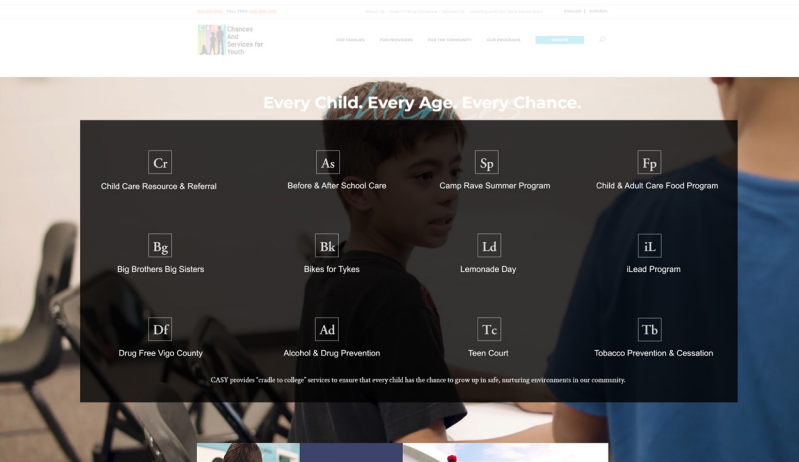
Chances And Services for Youth

Every Child. Every Age. Every Chance.

Cr
Child Care Resource & Referral

As
Before & After School Care

Sp
Camp Rave Summer Program

Fp
Child & Adult Care Food Program

Bg
Big Brothers Big Sisters

Bk
Bikes for Tykes

Ld
Lemonade Day

iL
iLead Program

Df
Drug Free Vigo County

Ad
Alcohol & Drug Prevention

Tc
Teen Court

Tb
Tobacco Prevention & Cessation

CASY provides "cradle to college" services to ensure that every child has the chance to grow up in safe, nurturing environments in our community.